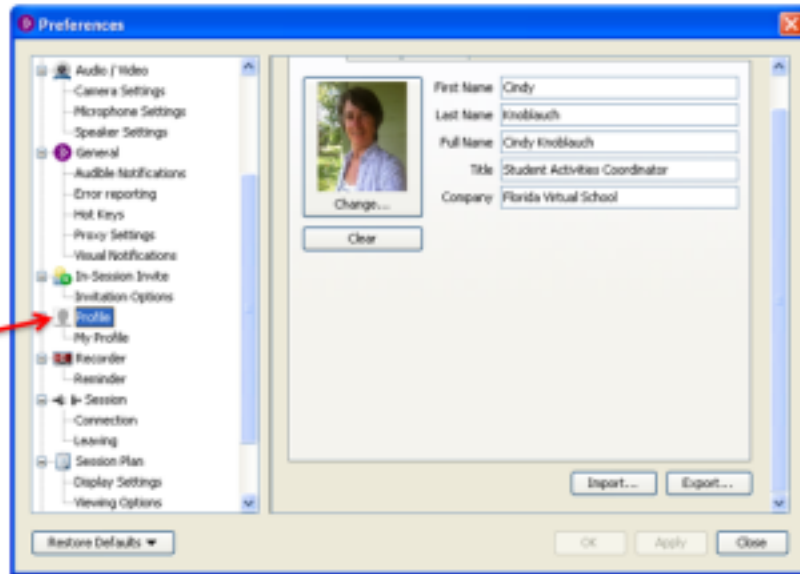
Preferences

Audio / Video
Camera Settings
Microphone Settings
Speaker Settings
General
Audible Notifications
Error reporting
Hot Keys
Proxy Settings
Visual Notifications
In-Session Invite
Invitation Options
Profile
My Profile
Recorder
Reminder
Session
Connection
Leaving
Session Plan
Display Settings
Viewing Options

Change...
Clear

| | |
|---|---|
| First Name | Cindy |
| Last Name | Knoblauch |
| Full Name | Cindy Knoblauch |
| Title | Student Activities Coordinator |
| Company | Florida Virtual School |

Import...
Export...

Restore Defaults
OK
Apply
Close